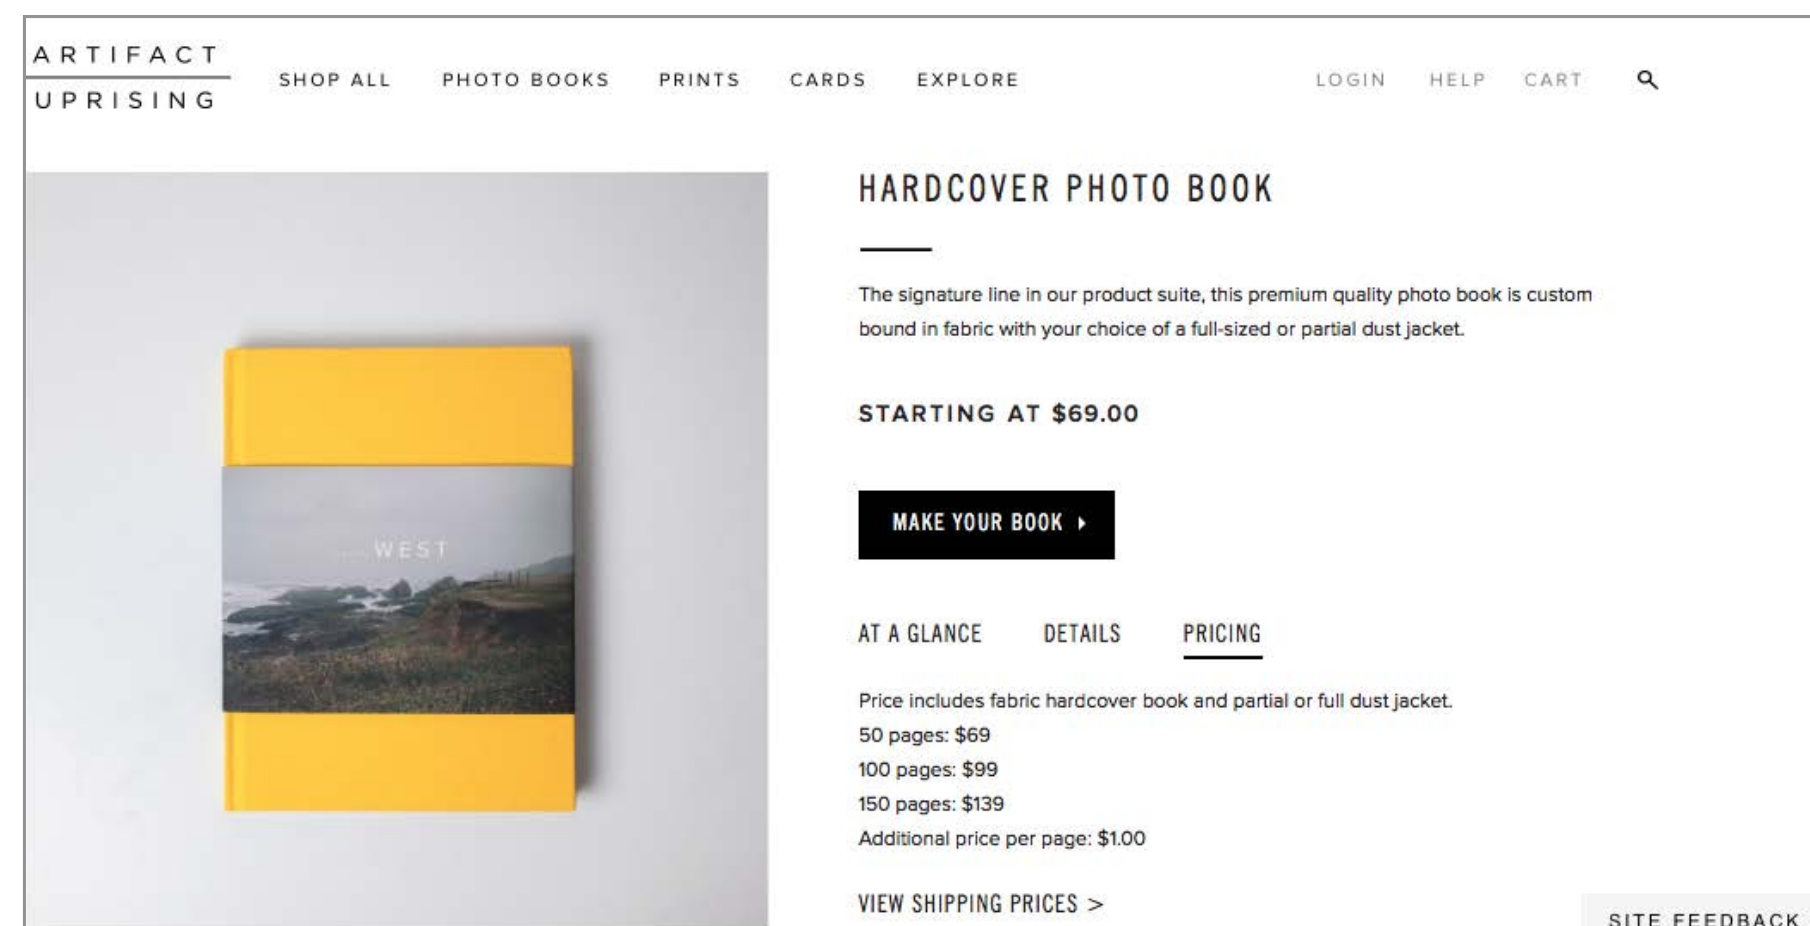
ARTIFACT
UPRISING

SHOP ALL PHOTO BOOKS PRINTS CARDS EXPLORE

LOGIN HELP CART

WEST

HARDCOVER PHOTO BOOK

The signature line in our product suite, this premium quality photo book is custom bound in fabric with your choice of a full-sized or partial dust jacket.

STARTING AT $69.00

MAKE YOUR BOOK ▸

AT A GLANCE DETAILS PRICING

Price includes fabric hardcover book and partial or full dust jacket.
50 pages: $69
100 pages: $99
150 pages: $139
Additional price per page: $1.00

VIEW SHIPPING PRICES >

SITE FEEDBACK